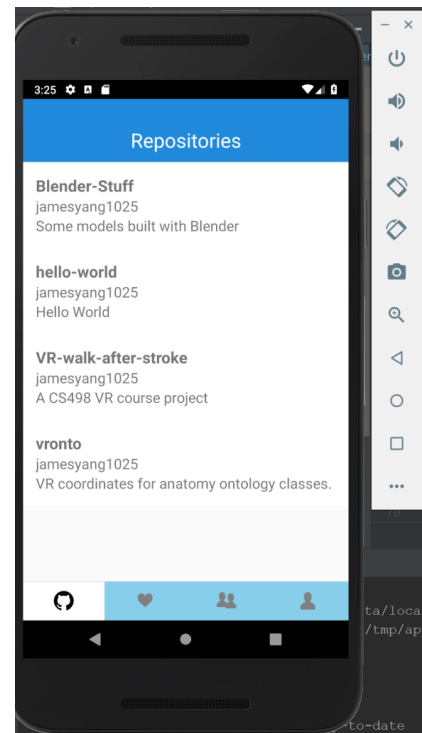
3:25

Repositories

Blender-Stuff
jamesyang1025
Some models built with Blender

hello-world
jamesyang1025
Hello World

VR-walk-after-stroke
jamesyang1025
A CS498 VR course project

vronto
jamesyang1025
VR coordinates for anatomy ontology classes.

– ×

ta/loca
/tmp/ap

-to-date